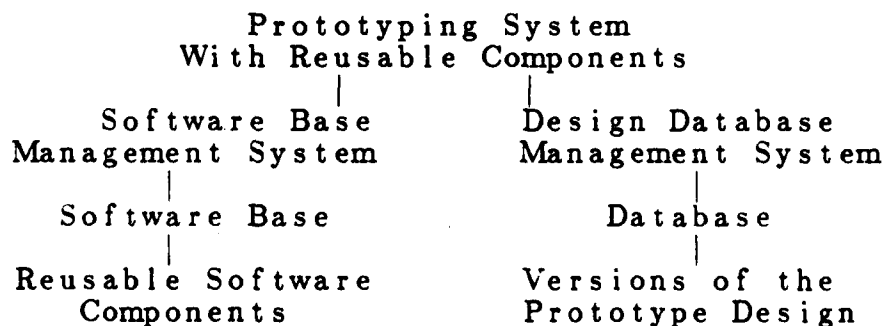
Prototyping System With Reusable Components

Software Base Management System

Software Base

Reusable Software Components

Design Database Management System

Database

Versions of the Prototype Design